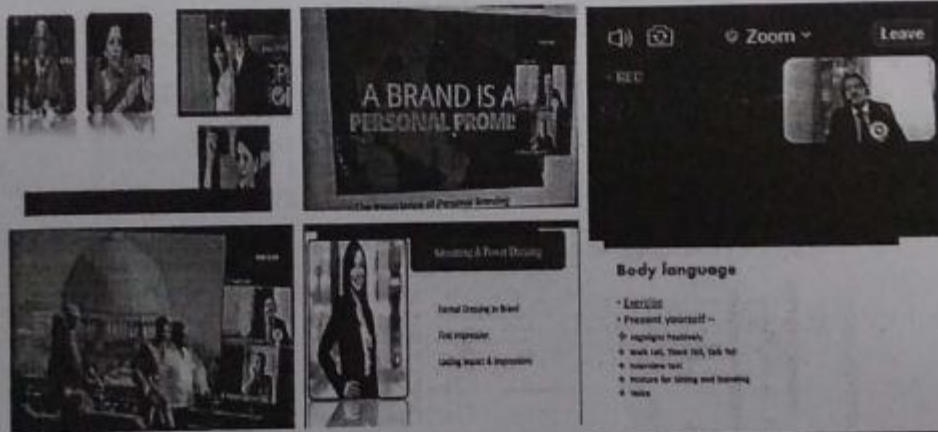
A BRAND IS A PERSONAL PROMI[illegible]

The Importance of Personal Branding

Zoom

Leave

REC

Branding & Power Dressing

Formal Dressing in Brand

First impression

Lasting impact & impression

Body language

Exercise

Present yourself –

Highlight Positively

Walk tall, Think Tall, Talk Tall

Interview tool

Posture for sitting and standing

Voice